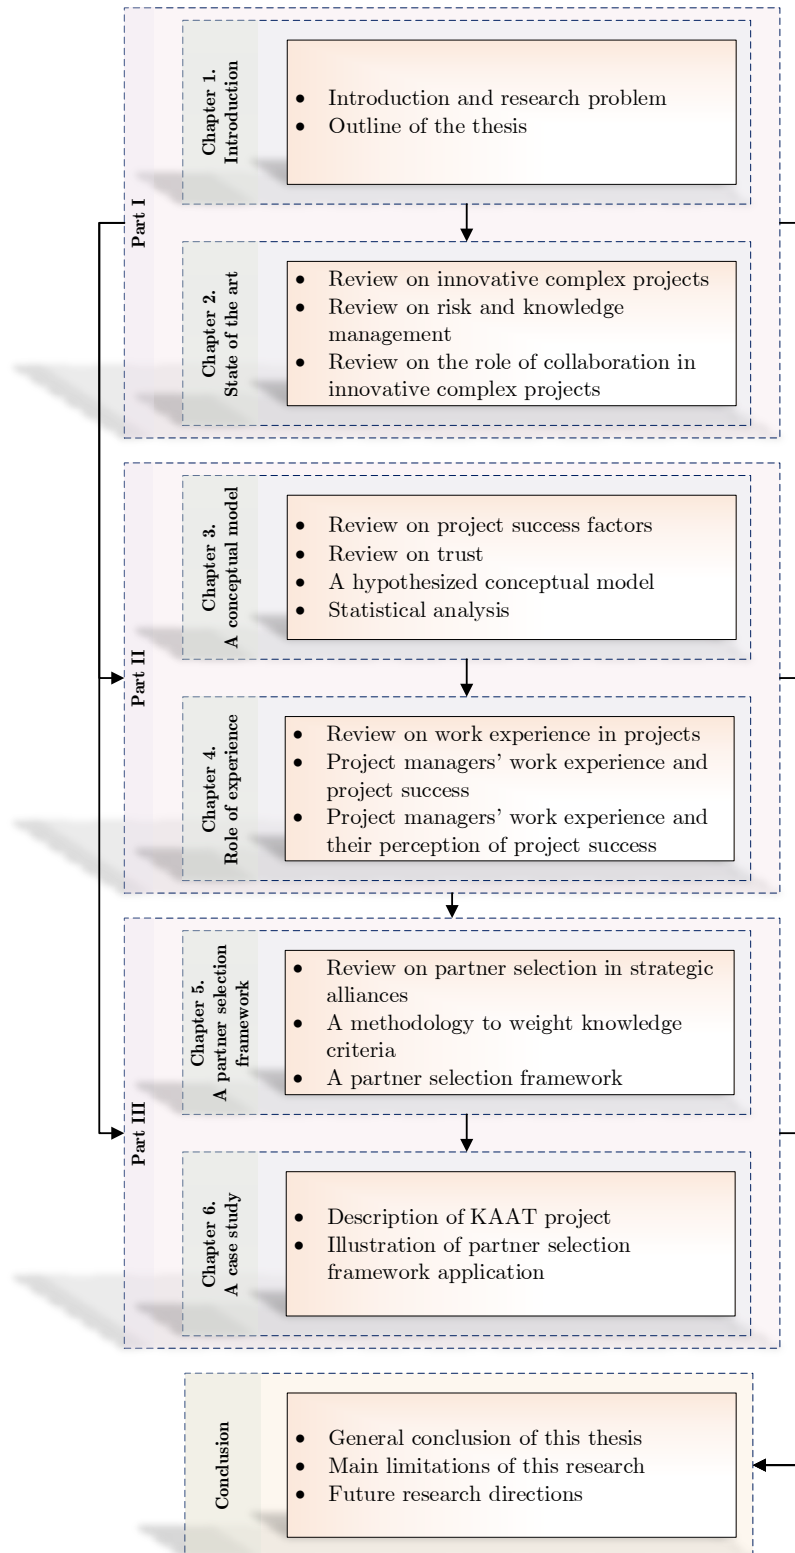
Part I

Chapter 1. Introduction

- Introduction and research problem
- Outline of the thesis

Chapter 2. State of the art

- Review on innovative complex projects
- Review on risk and knowledge management
- Review on the role of collaboration in innovative complex projects

Part II

Chapter 3. A conceptual model

- Review on project success factors
- Review on trust
- A hypothesized conceptual model
- Statistical analysis

Chapter 4. Role of experience

- Review on work experience in projects
- Project managers' work experience and project success
- Project managers' work experience and their perception of project success

Part III

Chapter 5. A partner selection framework

- Review on partner selection in strategic alliances
- A methodology to weight knowledge criteria
- A partner selection framework

Chapter 6. A case study

- Description of KAAT project
- Illustration of partner selection framework application

Conclusion

- General conclusion of this thesis
- Main limitations of this research
- Future research directions